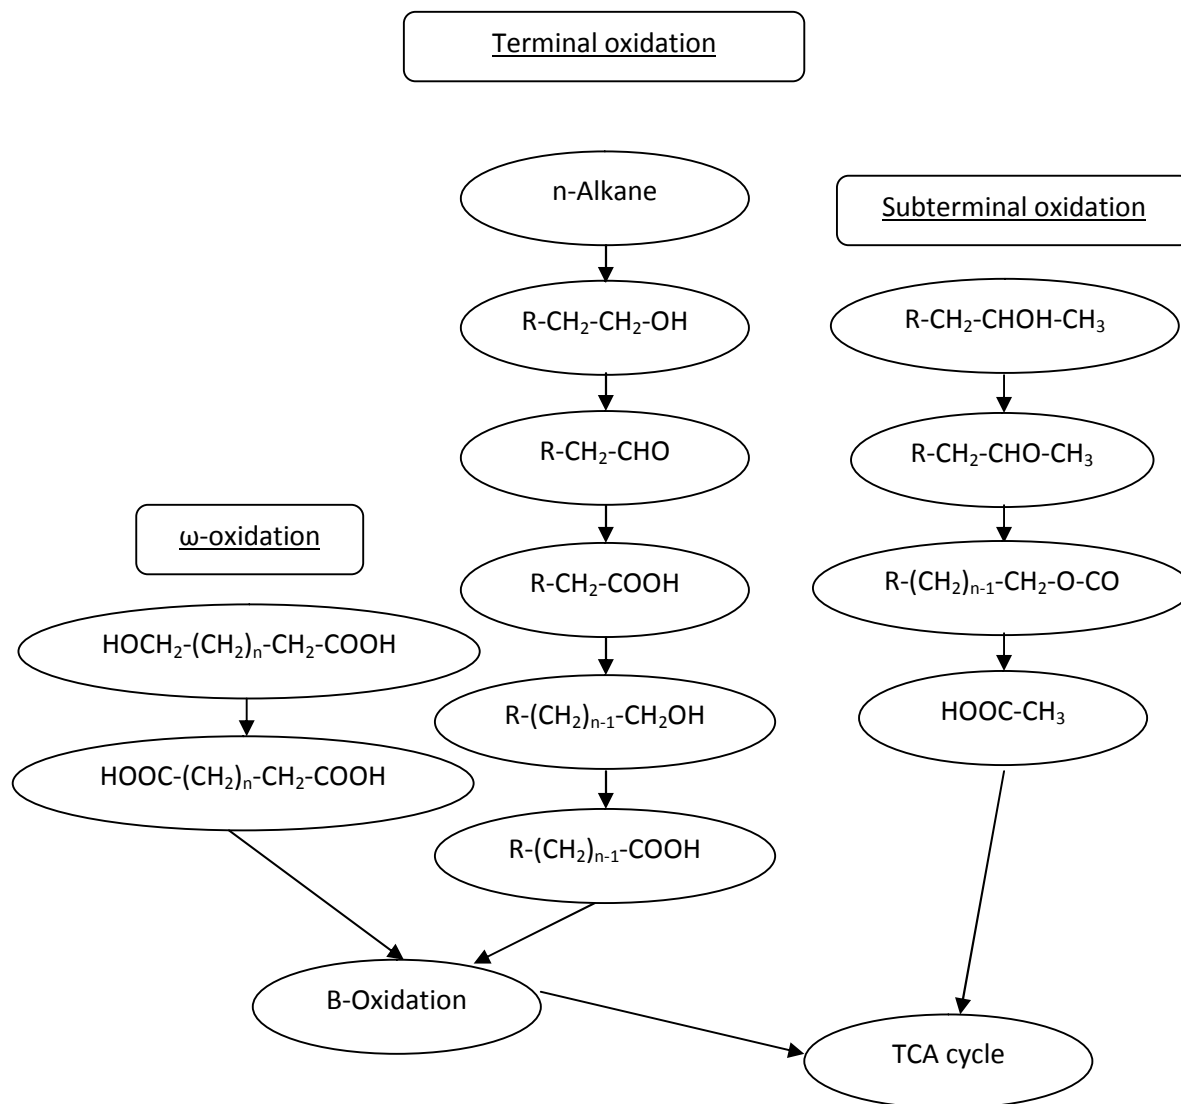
Terminal oxidation

n-Alkane

$R-CH_2-CH_2-OH$

$R-CH_2-CHO$

$R-CH_2-COOH$

$R-(CH_2)_{n-1}-CH_2OH$

$R-(CH_2)_{n-1}-COOH$

Subterminal oxidation

$R-CH_2-CHOH-CH_3$

$R-CH_2-CHO-CH_3$

$R-(CH_2)_{n-1}-CH_2-O-CO$

$HOOC-CH_3$

ω-oxidation

$HOCH_2-(CH_2)_n-CH_2-COOH$

$HOOC-(CH_2)_n-CH_2-COOH$

B-Oxidation

TCA cycle